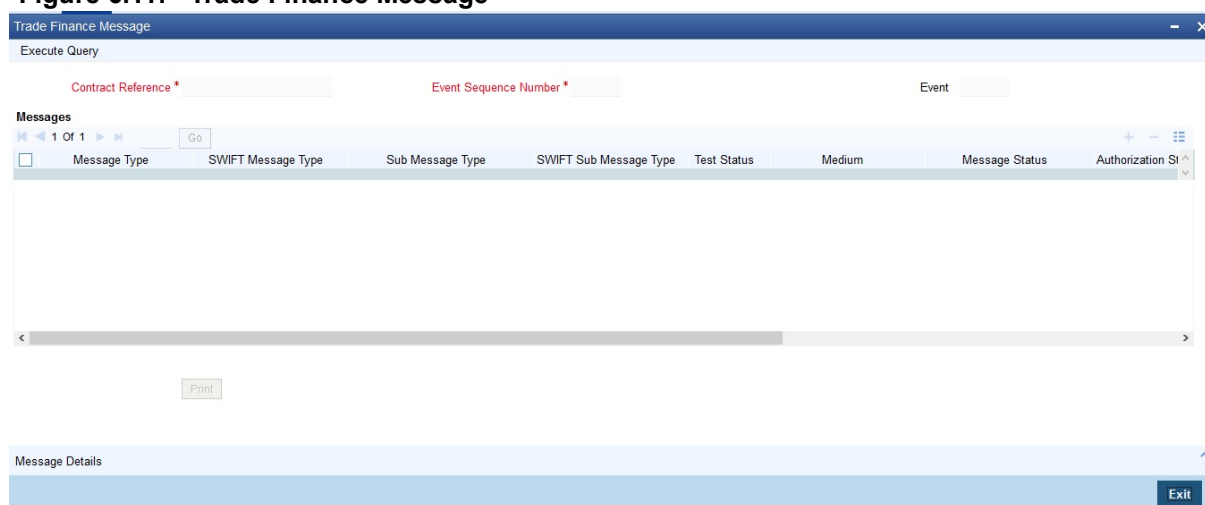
Trade Finance Message

Execute Query

Contract Reference *

Event Sequence Number *

Event

Messages

1 Of 1

Go

| Message Type | SWIFT Message Type | Sub Message Type | SWIFT Sub Message Type | Test Status | Medium | Message Status | Authorization St |
|---|---|---|---|---|---|---|---|

Print

Message Details

Exit